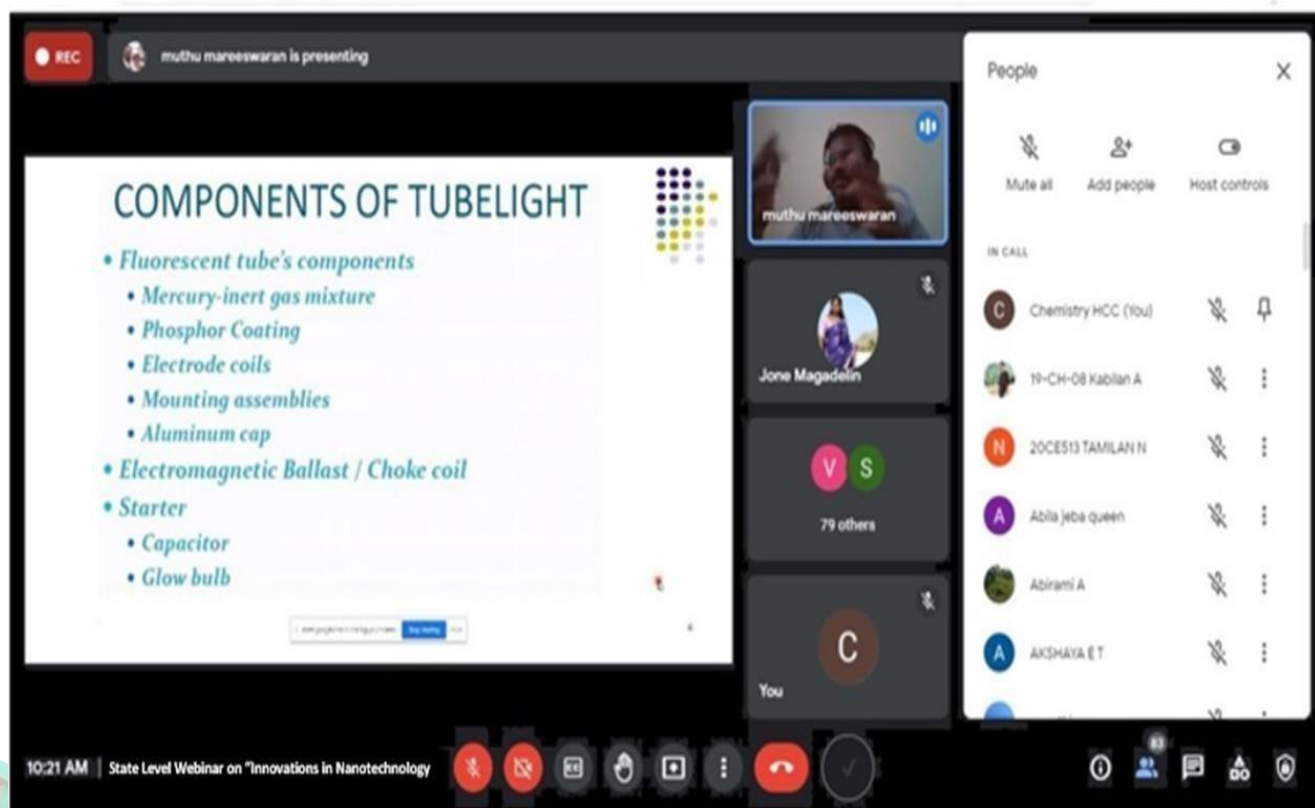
REC

muthu mareeswaran is presenting

COMPONENTS OF TUBELIGHT

• Fluorescent tube's components
• Mercury-inert gas mixture
• Phosphor Coating
• Electrode coils
• Mounting assemblies
• Aluminum cap
• Electromagnetic Ballast / Choke coil
• Starter
• Capacitor
• Glow bulb

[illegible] Stop sharing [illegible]

muthu mareeswaran

Jone Magadelin

V S

79 others

C

You

People

Mute all

Add people

Host controls

IN CALL

C Chemistry HCC (You)

19-CH-08 Kabilan A

N 20CE513 TAMILAN N

A Abila jeba queen

Abirami A

A AKSHAYA E T

10:21 AM | State Level Webinar on "Innovations in Nanotechnology

83